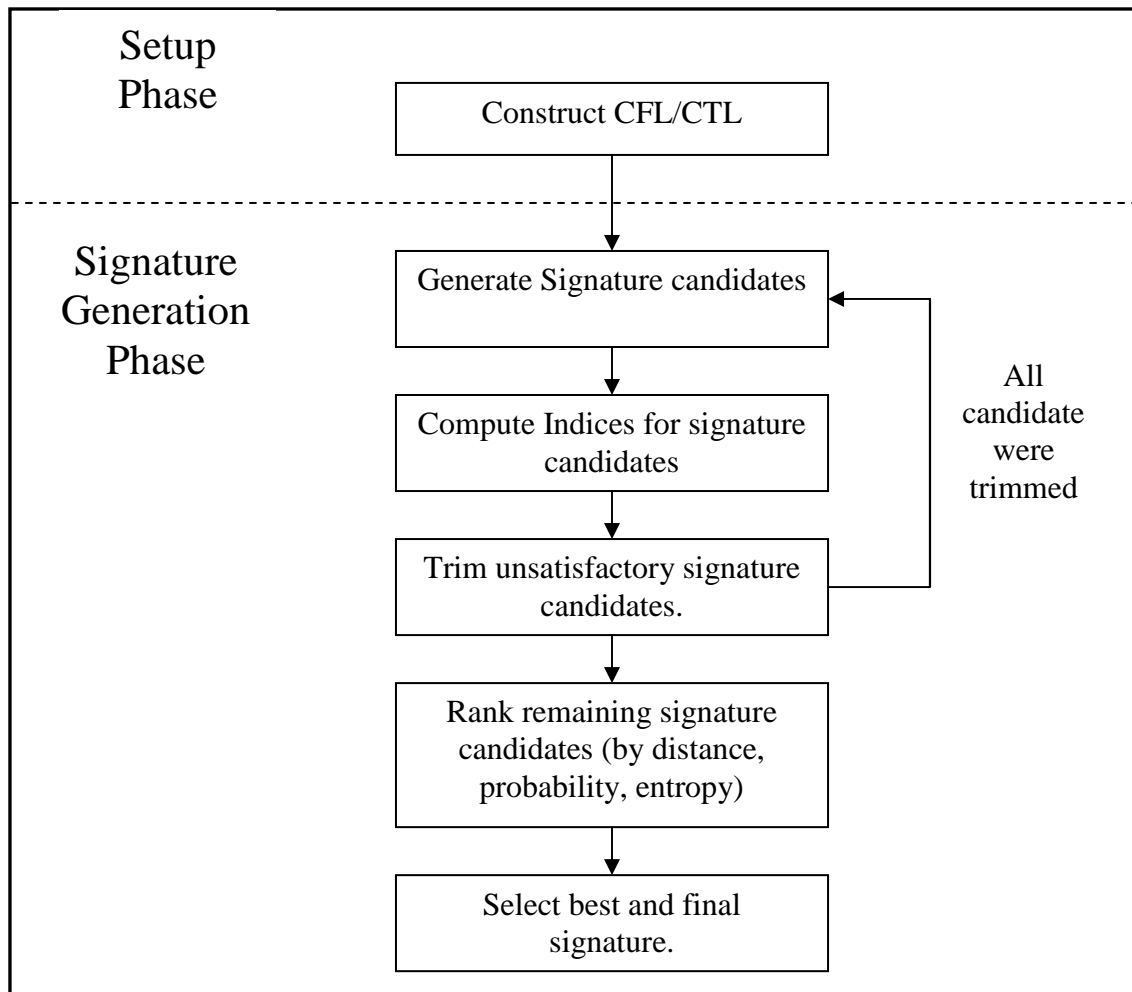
Setup Phase

Construct CFL/CTL

Signature Generation Phase

Generate Signature candidates

Compute Indices for signature candidates

Trim unsatisfactory signature candidates.

All candidate were trimmed

Rank remaining signature candidates (by distance, probability, entropy)

Select best and final signature.